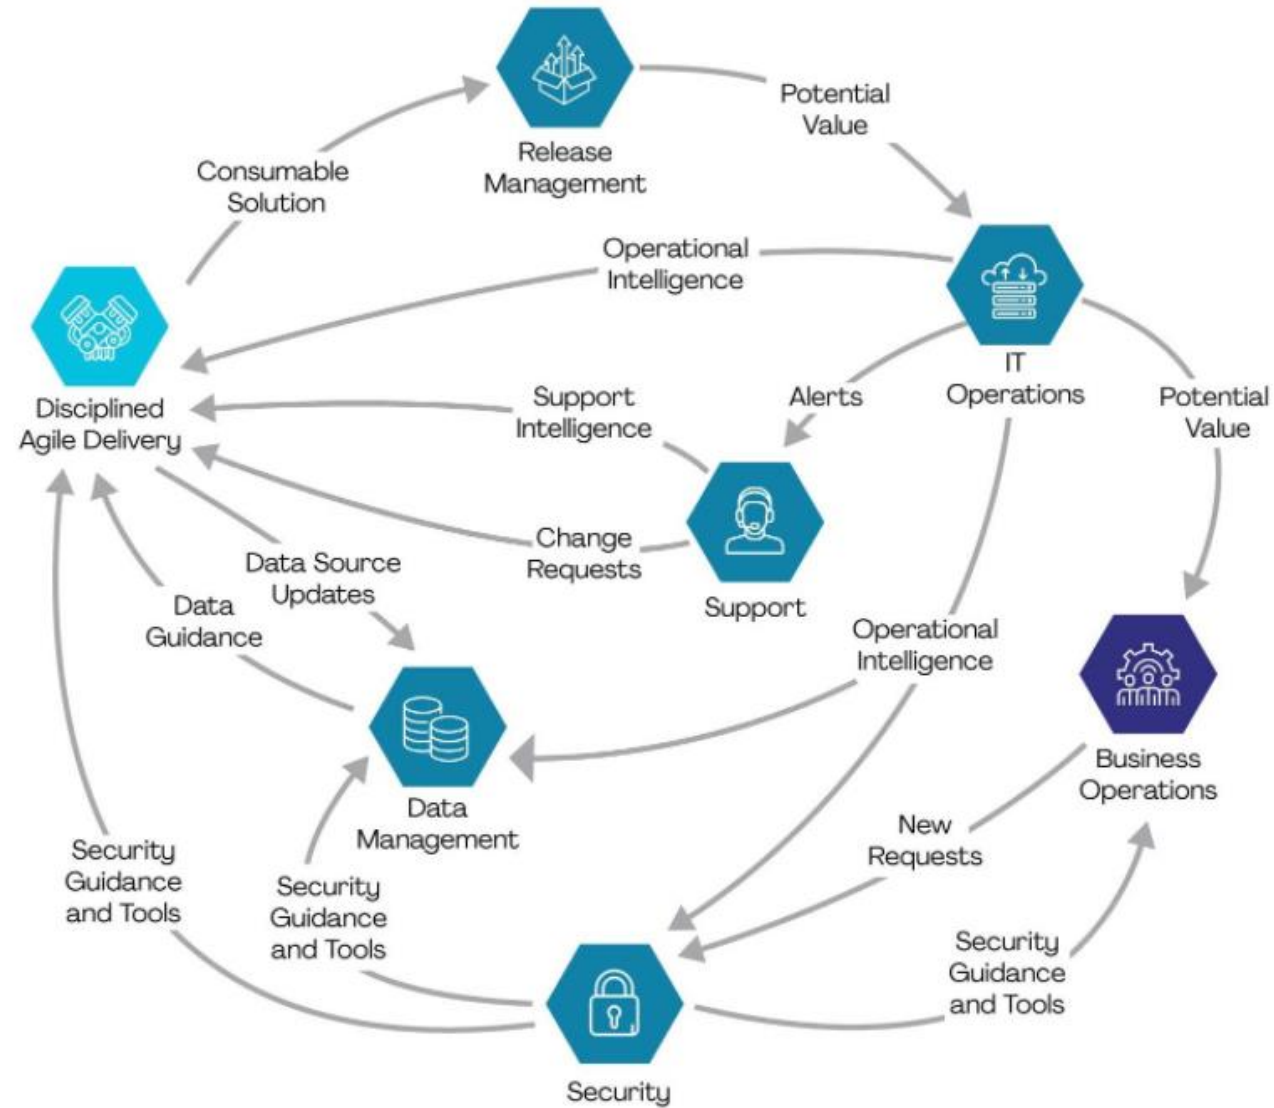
Release Management

Potential Value

Consumable Solution

Operational Intelligence

IT Operations

Disciplined Agile Delivery

Support Intelligence

Alerts

Potential Value

Change Requests

Support

Data Source Updates

Data Guidance

Operational Intelligence

Business Operations

Data Management

New Requests

Security Guidance and Tools

Security Guidance and Tools

Security Guidance and Tools

Security